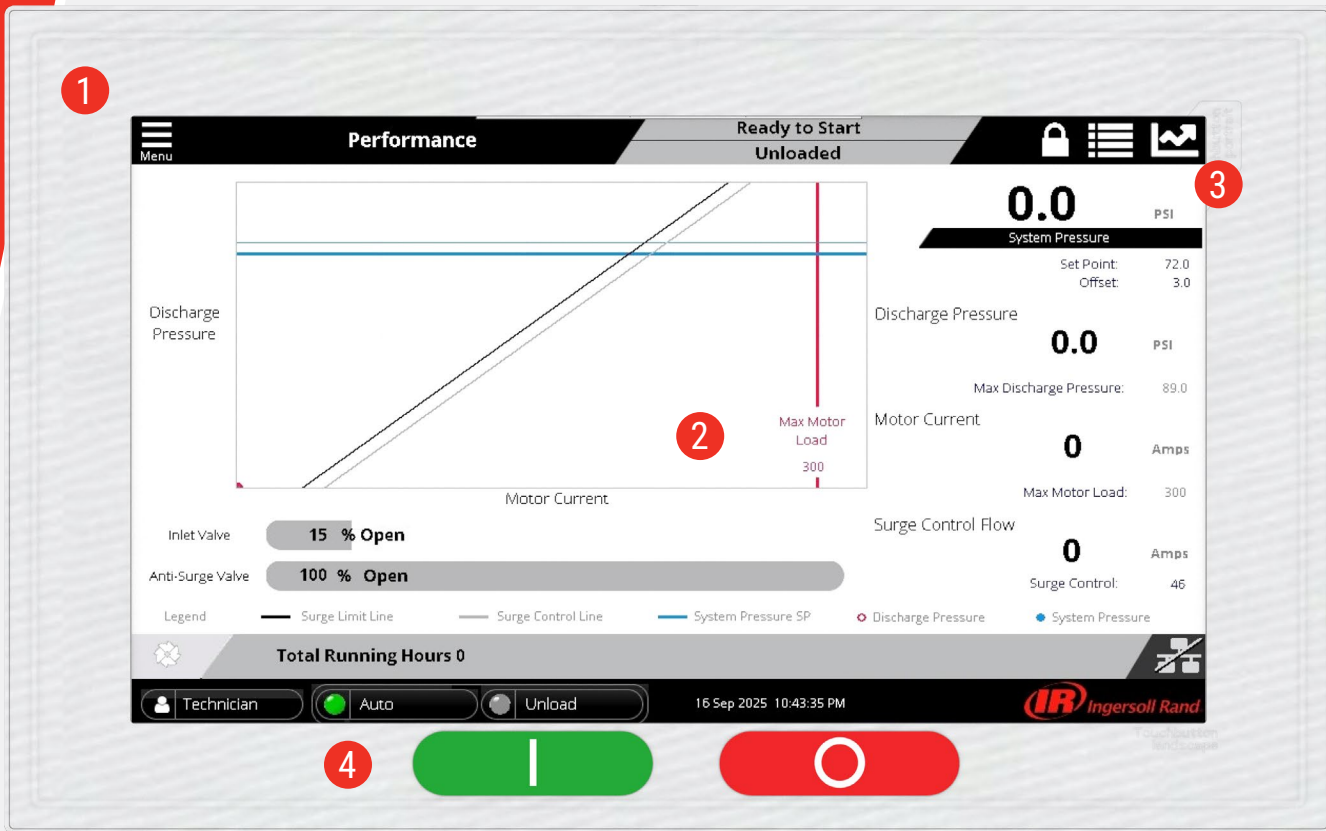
1

Menu

Performance

Ready to Start

Unloaded

3

0.0 PSI

System Pressure

Set Point: 72.0
Offset: 3.0

Discharge Pressure

Discharge Pressure

0.0 PSI

Max Discharge Pressure: 89.0

Max Motor Load

300

2

Motor Current

Motor Current

0 Amps

Max Motor Load: 300

Surge Control Flow

0 Amps

Surge Control: 46

Inlet Valve 15 % Open

Anti-Surge Valve 100 % Open

Legend Surge Limit Line Surge Control Line System Pressure SP Discharge Pressure System Pressure

Total Running Hours 0

Technician

Auto

Unload

16 Sep 2025 10:43:35 PM

IR Ingersoll Rand

4